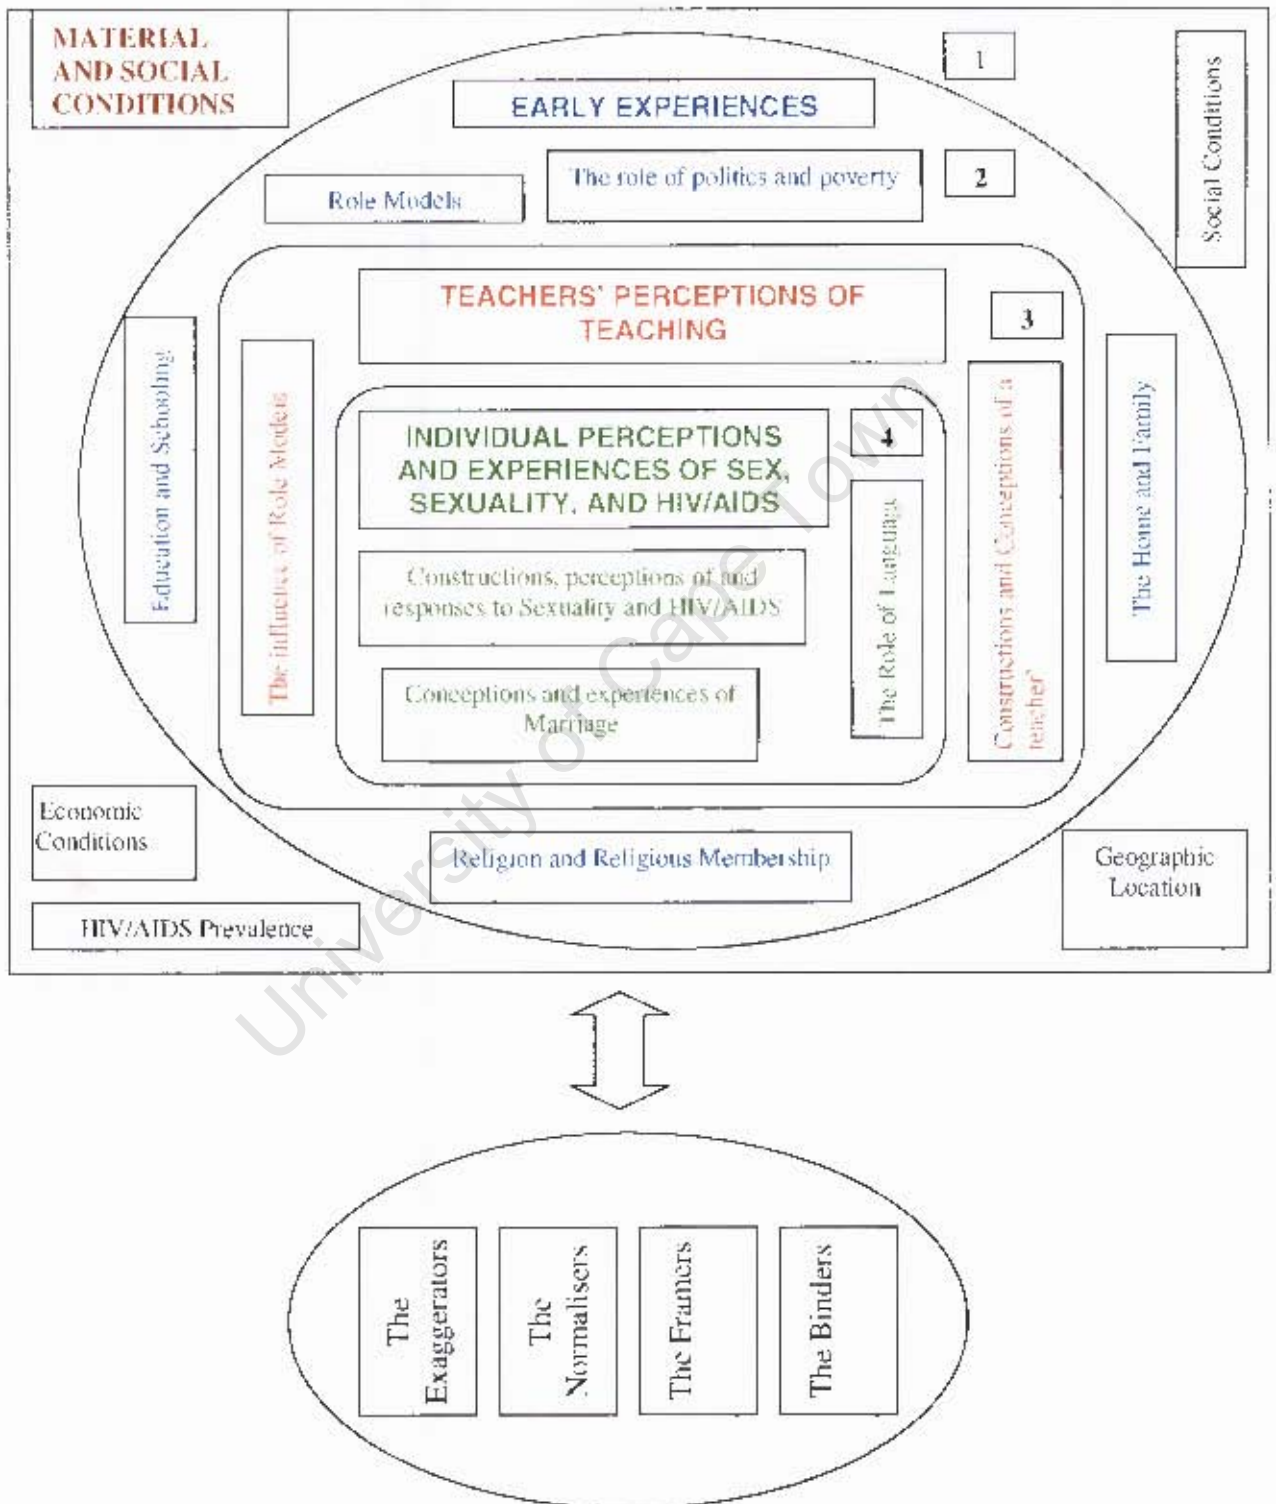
MATERIAL AND SOCIAL CONDITIONS

1

EARLY EXPERIENCES

Social Conditions

Role Models

The role of politics and poverty

2

TEACHERS' PERCEPTIONS OF TEACHING

3

Education and Schooling

The influence of Role Models

INDIVIDUAL PERCEPTIONS AND EXPERIENCES OF SEX, SEXUALITY, AND HIV/AIDS

4

The Role of Language

Constructions and Conceptions of a 'teacher'

The Home and Family

Constructions, perceptions of and responses to Sexuality and HIV/AIDS

Conceptions and experiences of Marriage

Economic Conditions

Religion and Religious Membership

Geographic Location

HIV/AIDS Prevalence

University of Cape Town

The Exaggerators

The Normalisers

The Framers

The Binders